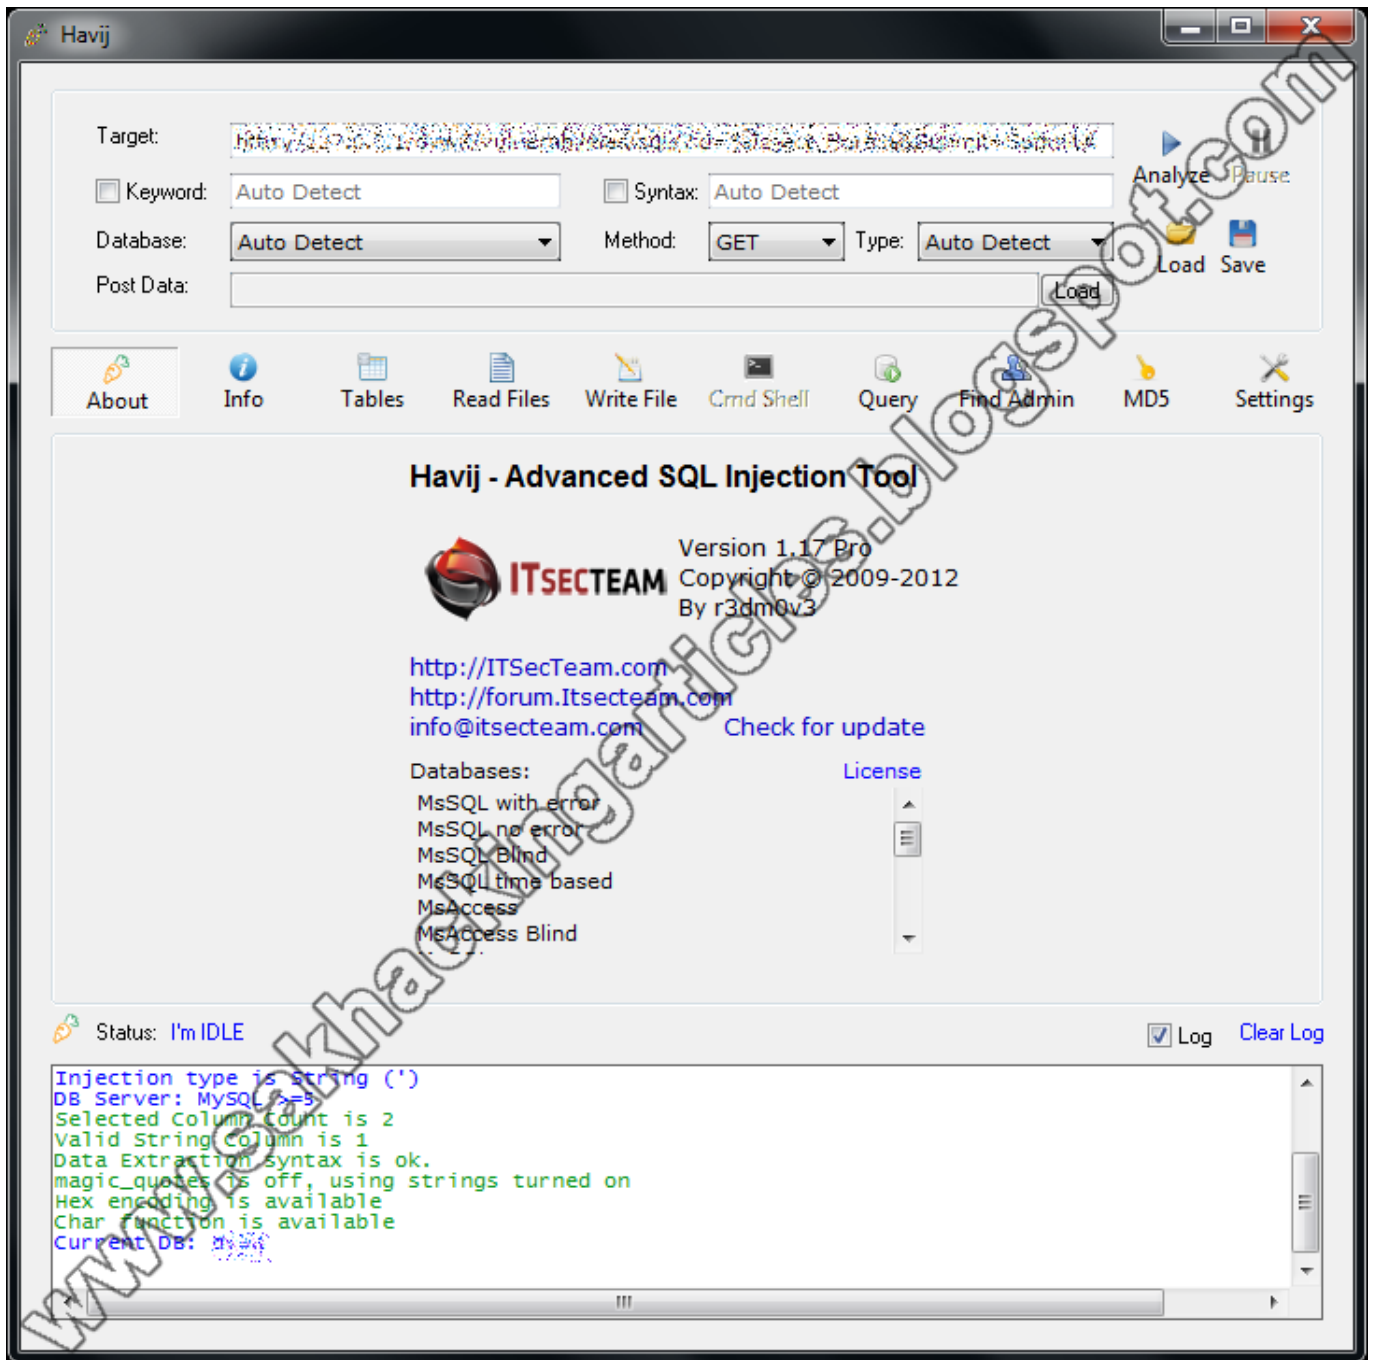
Havij

Target: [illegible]
Keyword: Auto Detect
Syntax: Auto Detect
Database: Auto Detect
Method: GET
Type: Auto Detect
Post Data:
Load
Analyze
Pause
Load
Save

About
Info
Tables
Read Files
Write File
Cmd Shell
Query
Find Admin
MD5
Settings

Havij - Advanced SQL Injection Tool

ITSECTEAM
Version 1.17 Pro
Copyright © 2009-2012
By r3dm0v3

http://ITSecTeam.com
http://forum.Itsecteam.com
info@itsecteam.com
Check for update

Databases:
License
MsSQL with error
MsSQL no error
MsSQL Blind
MsSQL time based
MsAccess
MsAccess Blind

Status: I'm IDLE
Log
Clear Log

Injection type is String (')
DB Server: MySQL >=5
Selected Column Count is 2
Valid String Column is 1
Data Extraction syntax is ok.
magic_quotes is off, using strings turned on
Hex encoding is available
Char function is available
Current DB: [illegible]

www.cekhackingarticles.blogspot.com